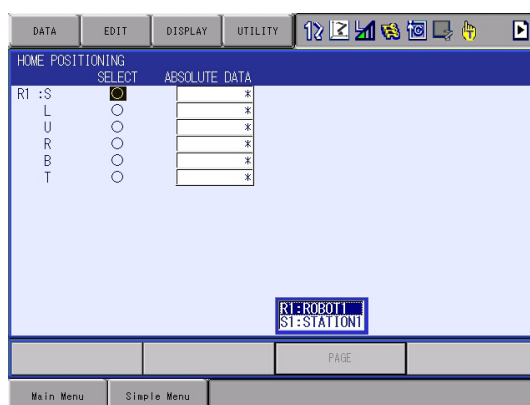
DATA EDIT DISPLAY UTILITY

HOME POSITIONING

| | SELECT | ABSOLUTE DATA |
|---|---|---|
| R1 :S | ○ | * |
| L | ○ | * |
| U | ○ | * |
| R | ○ | * |
| B | ○ | * |
| T | ○ | * |

R1:ROBOT1
ST:STATION1

PAGE

Main Menu Simple Menu